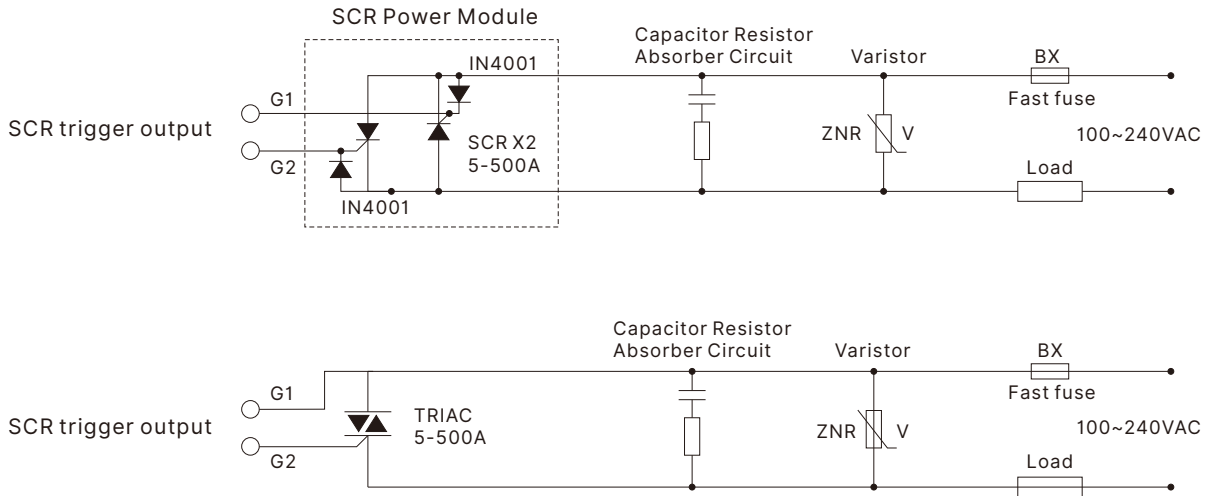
SCR Power Module

SCR trigger output

G1

G2

IN4001

SCR X2
5-500A

IN4001

Capacitor Resistor
Absorber Circuit

Varistor

ZNR

V

BX

Fast fuse

100~240VAC

Load

SCR trigger output

G1

G2

TRIAC
5-500A

Capacitor Resistor
Absorber Circuit

Varistor

ZNR

V

BX

Fast fuse

100~240VAC

Load